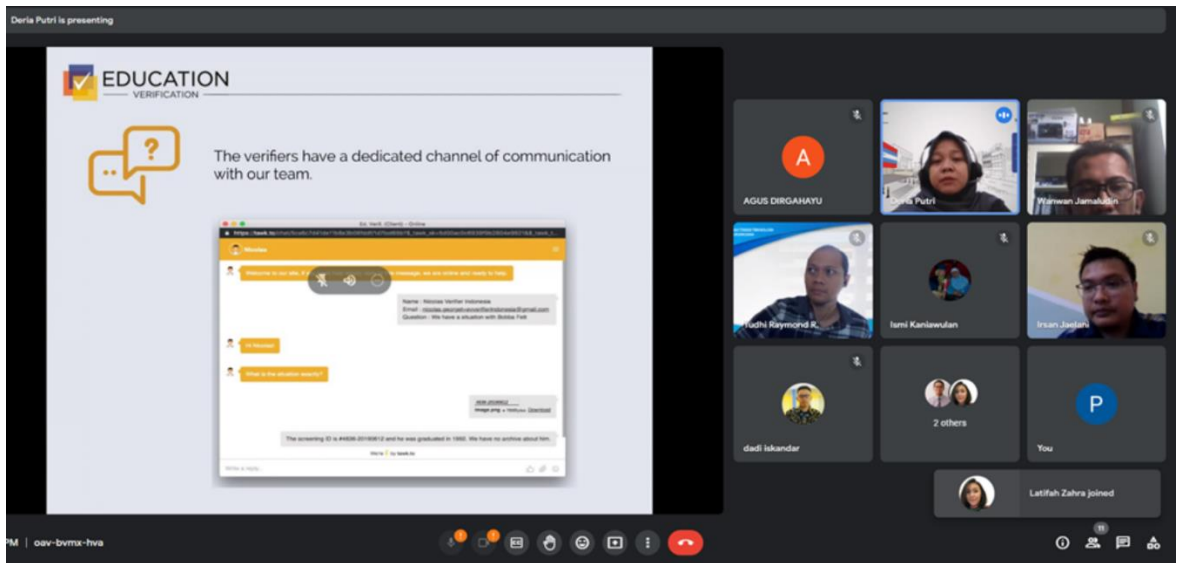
Deria Putri is presenting

EDUCATION
VERIFICATION

The verifiers have a dedicated channel of communication with our team.

Ed. Verifi (Client) - Online

Nicolas

Welcome to our site, if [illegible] message, we are online and ready to help.

Name : Nicolas Verifier Indonesia
Email : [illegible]
Question : We have a situation with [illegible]

Hi Nicolas!

What is the situation exactly?

image.png

The screening ID is #4836-20190612 and he was graduated in 1990. We have no archive about him.

We're ♥ by tawk.to

Write a reply...

A
AGUS DIRGAHAYU

Deria Putri

Wawan Jamaludin

Yudhi Raymond R.

Ismi Kaniawulan

Irsan Jaelani

dadi iskandar

2 others

P
You

Latifah Zahra joined

PM | oav-bvmx-hva

11